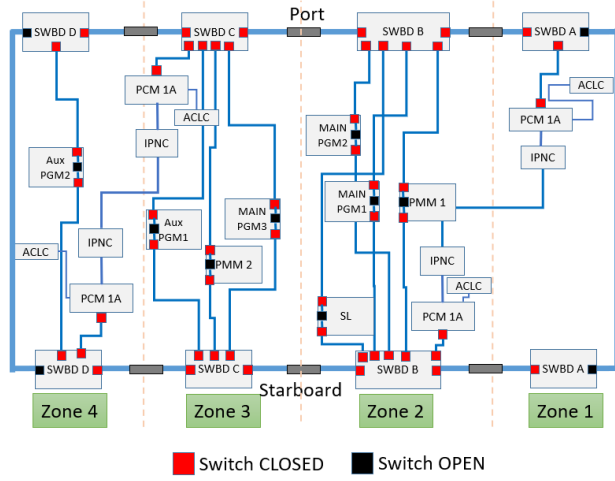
Port

SWBD D
SWBD C
SWBD B
SWBD A

PCM 1A
ACLC
ACLC
PCM 1A
IPNC
MAIN PGM2
IPNC
Aux PGM2
MAIN PGM3
MAIN PGM1
PMM 1
Aux PGM1
IPNC
ACLC
IPNC
PMM 2
ACLC
PCM 1A
SL
PCM 1A

SWBD D
SWBD C
Starboard
SWBD B
SWBD A

Zone 4
Zone 3
Zone 2
Zone 1

Switch CLOSED
Switch OPEN